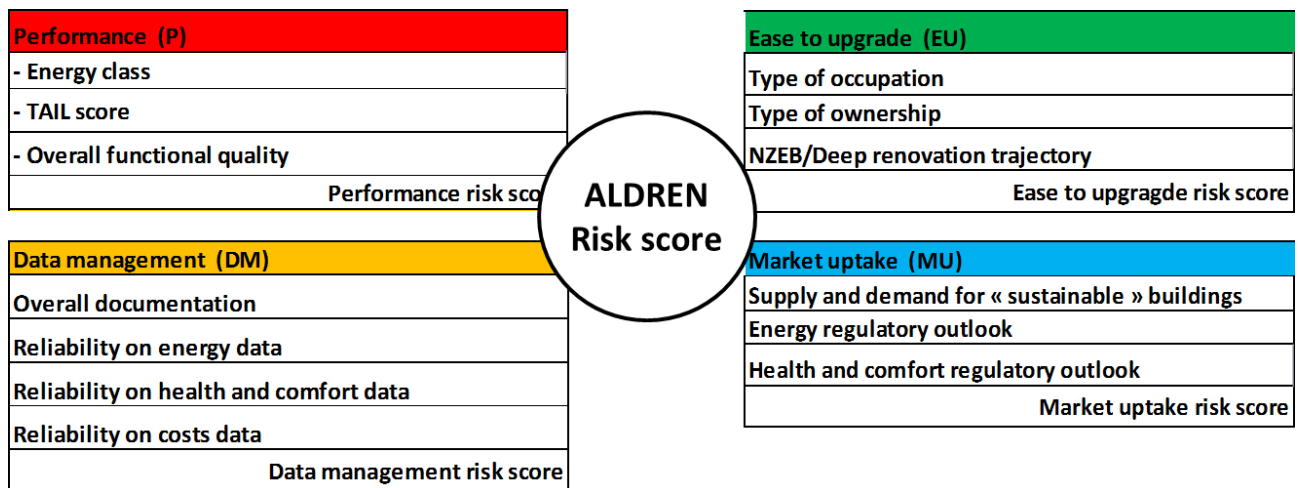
Performance (P)
- Energy class
- TAIL score
- Overall functional quality
Performance risk sco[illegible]

Ease to upgrade (EU)
Type of occupation
Type of ownership
NZEB/Deep renovation trajectory
Ease to upgragde risk score

ALDREN
Risk score

Data management (DM)
Overall documentation
Reliability on energy data
Reliability on health and comfort data
Reliability on costs data
Data management risk score

Market uptake (MU)
Supply and demand for « sustainable » buildings
Energy regulatory outlook
Health and comfort regulatory outlook
Market uptake risk score